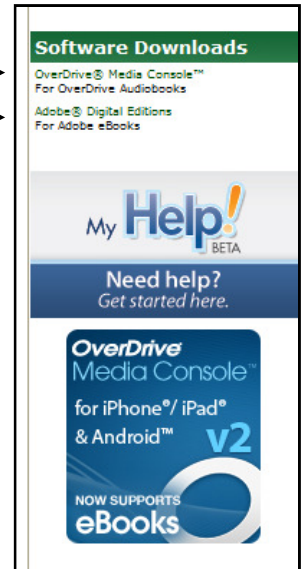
Software Downloads

OverDrive® Media Console™
For OverDrive Audiobooks

Adobe® Digital Editions
For Adobe eBooks

My Help! BETA

Need help?
Get started here.

OverDrive Media Console™
for iPhone®/ iPad®
& Android™ v2

NOW SUPPORTS
eBooks